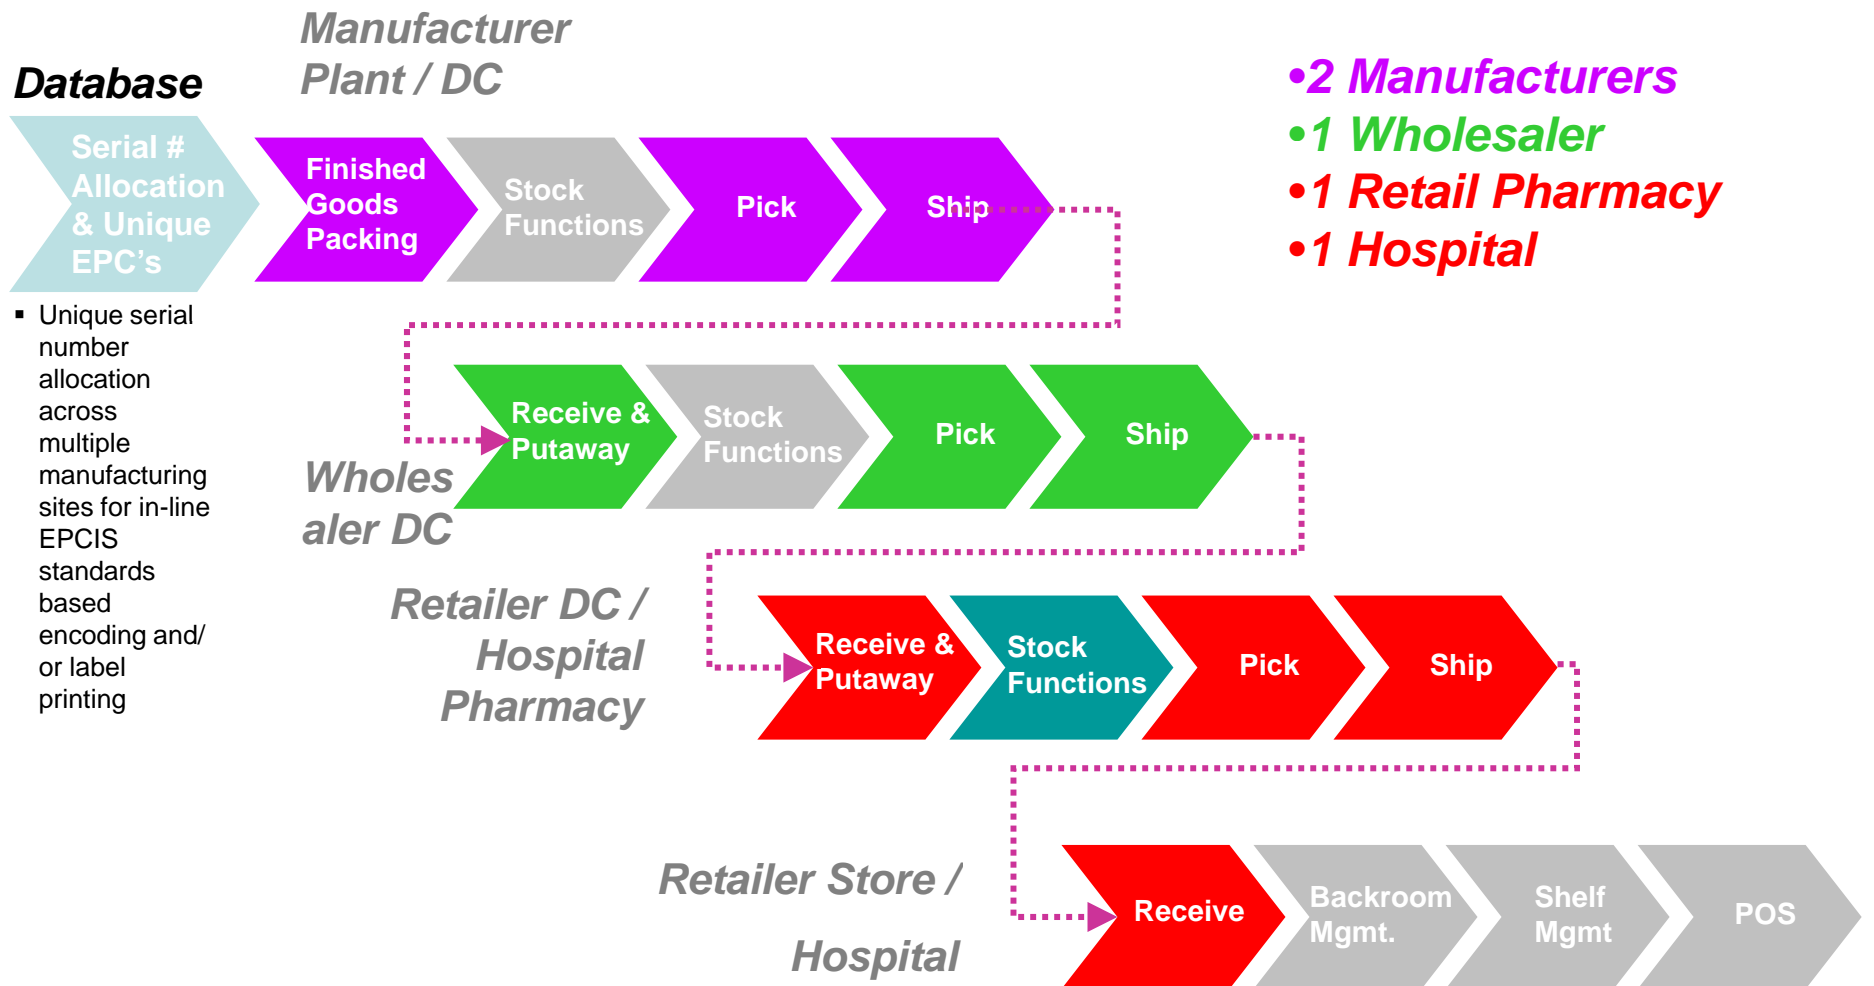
Database

Manufacturer Plant / DC

•2 Manufacturers
•1 Wholesaler
•1 Retail Pharmacy
•1 Hospital

Serial # Allocation & Unique EPC's

Finished Goods Packing

Stock Functions

Pick

Ship

▪ Unique serial number allocation across multiple manufacturing sites for in-line EPCIS standards based encoding and/ or label printing

Wholesaler DC

Receive & Putaway

Stock Functions

Pick

Ship

Retailer DC / Hospital Pharmacy

Receive & Putaway

Stock Functions

Pick

Ship

Retailer Store / Hospital

Receive

Backroom Mgmt.

Shelf Mgmt

POS